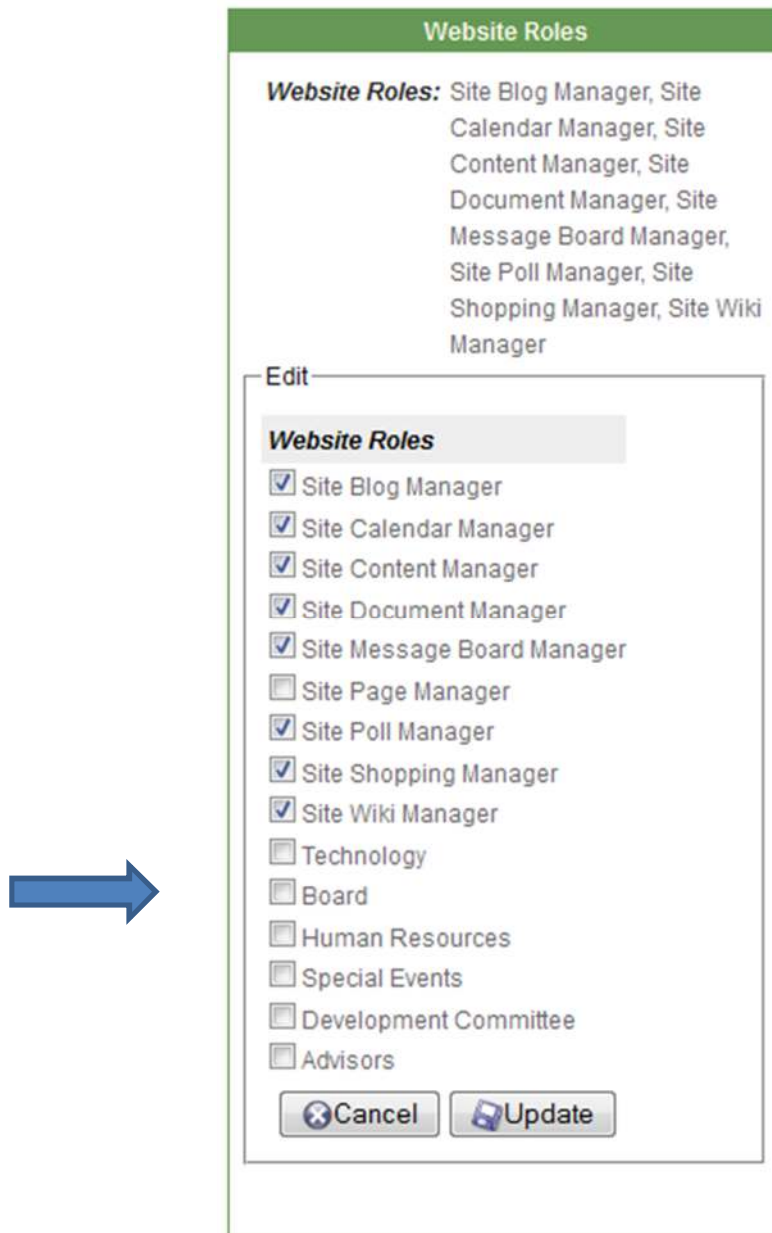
Website Roles

Website Roles: Site Blog Manager, Site Calendar Manager, Site Content Manager, Site Document Manager, Site Message Board Manager, Site Poll Manager, Site Shopping Manager, Site Wiki Manager

Edit

Website Roles

Site Blog Manager
Site Calendar Manager
Site Content Manager
Site Document Manager
Site Message Board Manager
Site Page Manager
Site Poll Manager
Site Shopping Manager
Site Wiki Manager
Technology
Board
Human Resources
Special Events
Development Committee
Advisors

Cancel
Update